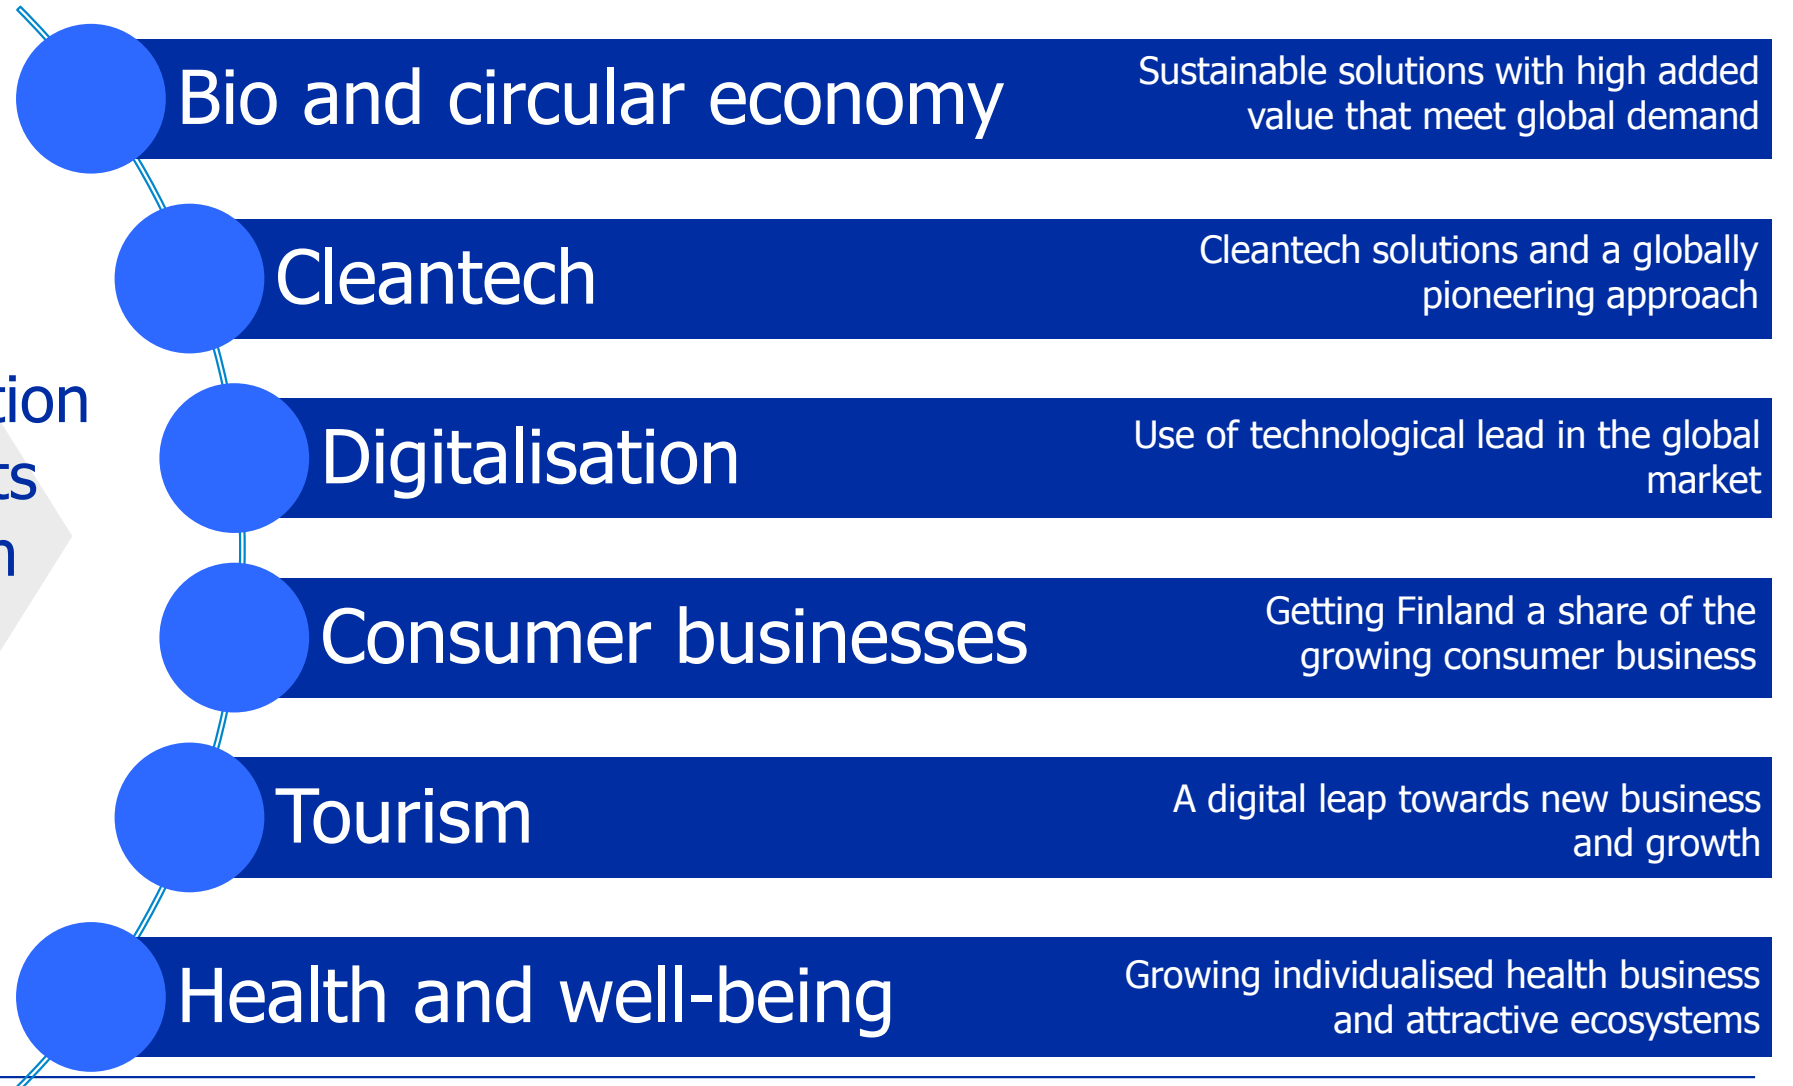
tion
ts
n

Bio and circular economy
Sustainable solutions with high added value that meet global demand

Cleantech
Cleantech solutions and a globally pioneering approach

Digitalisation
Use of technological lead in the global market

Consumer businesses
Getting Finland a share of the growing consumer business

Tourism
A digital leap towards new business and growth

Health and well-being
Growing individualised health business and attractive ecosystems